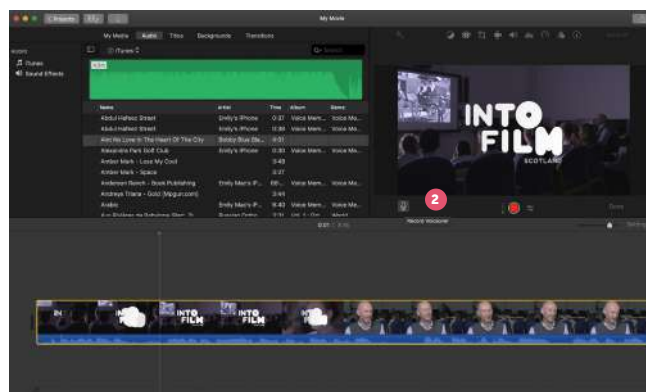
Projects
My Movie
My Media Audio Titles Backgrounds Transitions
AUDIO
iTunes
Sound Effects
iTunes
Search
Name Artist Time Album Genre
Abdul Hafeez Street Emily's iPhone 0:37 Voice Mem... Voice Me...
Abdul Hafeez Street Emily's iPhone 0:39 Voice Mem... Voice Me...
Ain't No Love In The Heart Of The City Bobby Blue Bla... 4:01
Alexandra Park Golf Club Emily's iPhone 0:30 Voice Mem... Voice Me...
Amber Mark - Lose My Cool 3:48
Amber Mark - Space 3:37
Anderson Bench - Book Publishing Emily Mae's iP... 0:6... Voice Mem... Voice Me...
Andreya Triana - Gold [Mbgun.com] 3:49
Arabic Emily Mae's iP... 9:40 Voice Mem... Voice Me...
INTO FILM
SCOTLAND
2
Record Voiceover
Done
INTO FILM
INTO FILM
INTO FILM